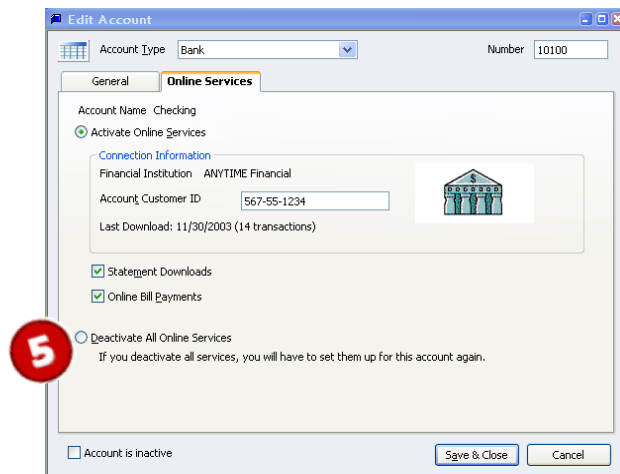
Edit Account

Account Type Bank

Number 10100

General

Online Services

Account Name Checking

Activate Online Services

Connection Information

Financial Institution ANYTIME Financial

Account Customer ID 567-55-1234

Last Download: 11/30/2003 (14 transactions)

$

Statement Downloads

Online Bill Payments

5

Deactivate All Online Services

If you deactivate all services, you will have to set them up for this account again.

Account is inactive

Save & Close

Cancel